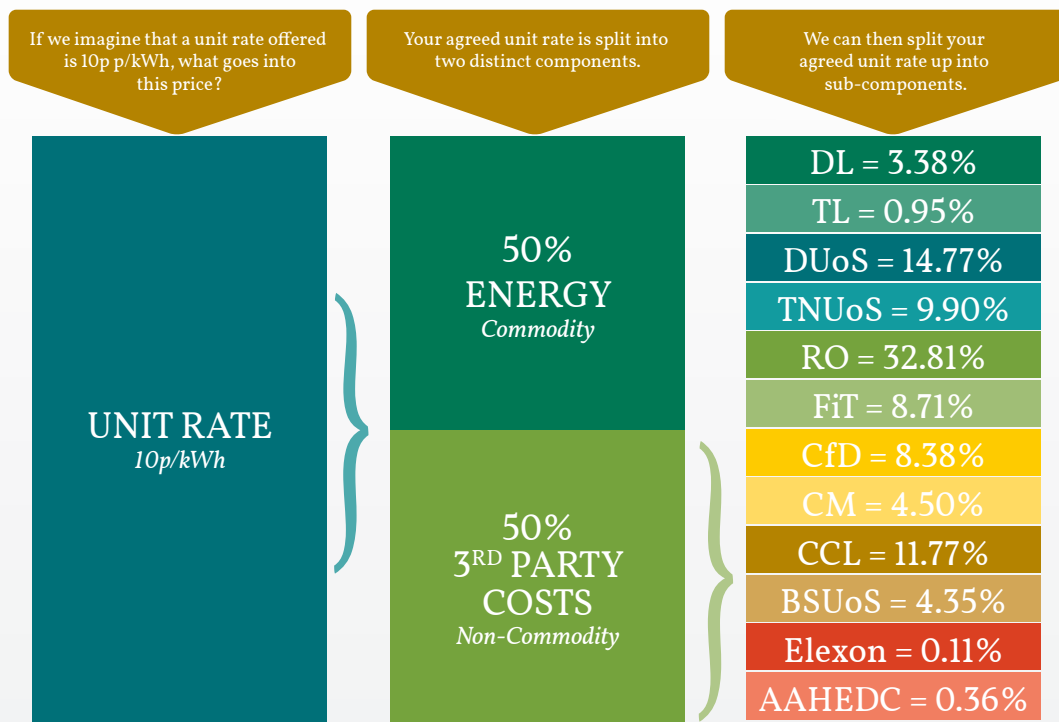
If we imagine that a unit rate offered is 10p p/kWh, what goes into this price?

Your agreed unit rate is split into two distinct components.

We can then split your agreed unit rate up into sub-components.

UNIT RATE
10p/kWh

50%
ENERGY
Commodity

50%
3$^{RD}$ PARTY COSTS
Non-Commodity

DL = 3.38%
TL = 0.95%
DUoS = 14.77%
TNUoS = 9.90%
RO = 32.81%
FiT = 8.71%
CfD = 8.38%
CM = 4.50%
CCL = 11.77%
BSUoS = 4.35%
Elexon = 0.11%
AAHEDC = 0.36%